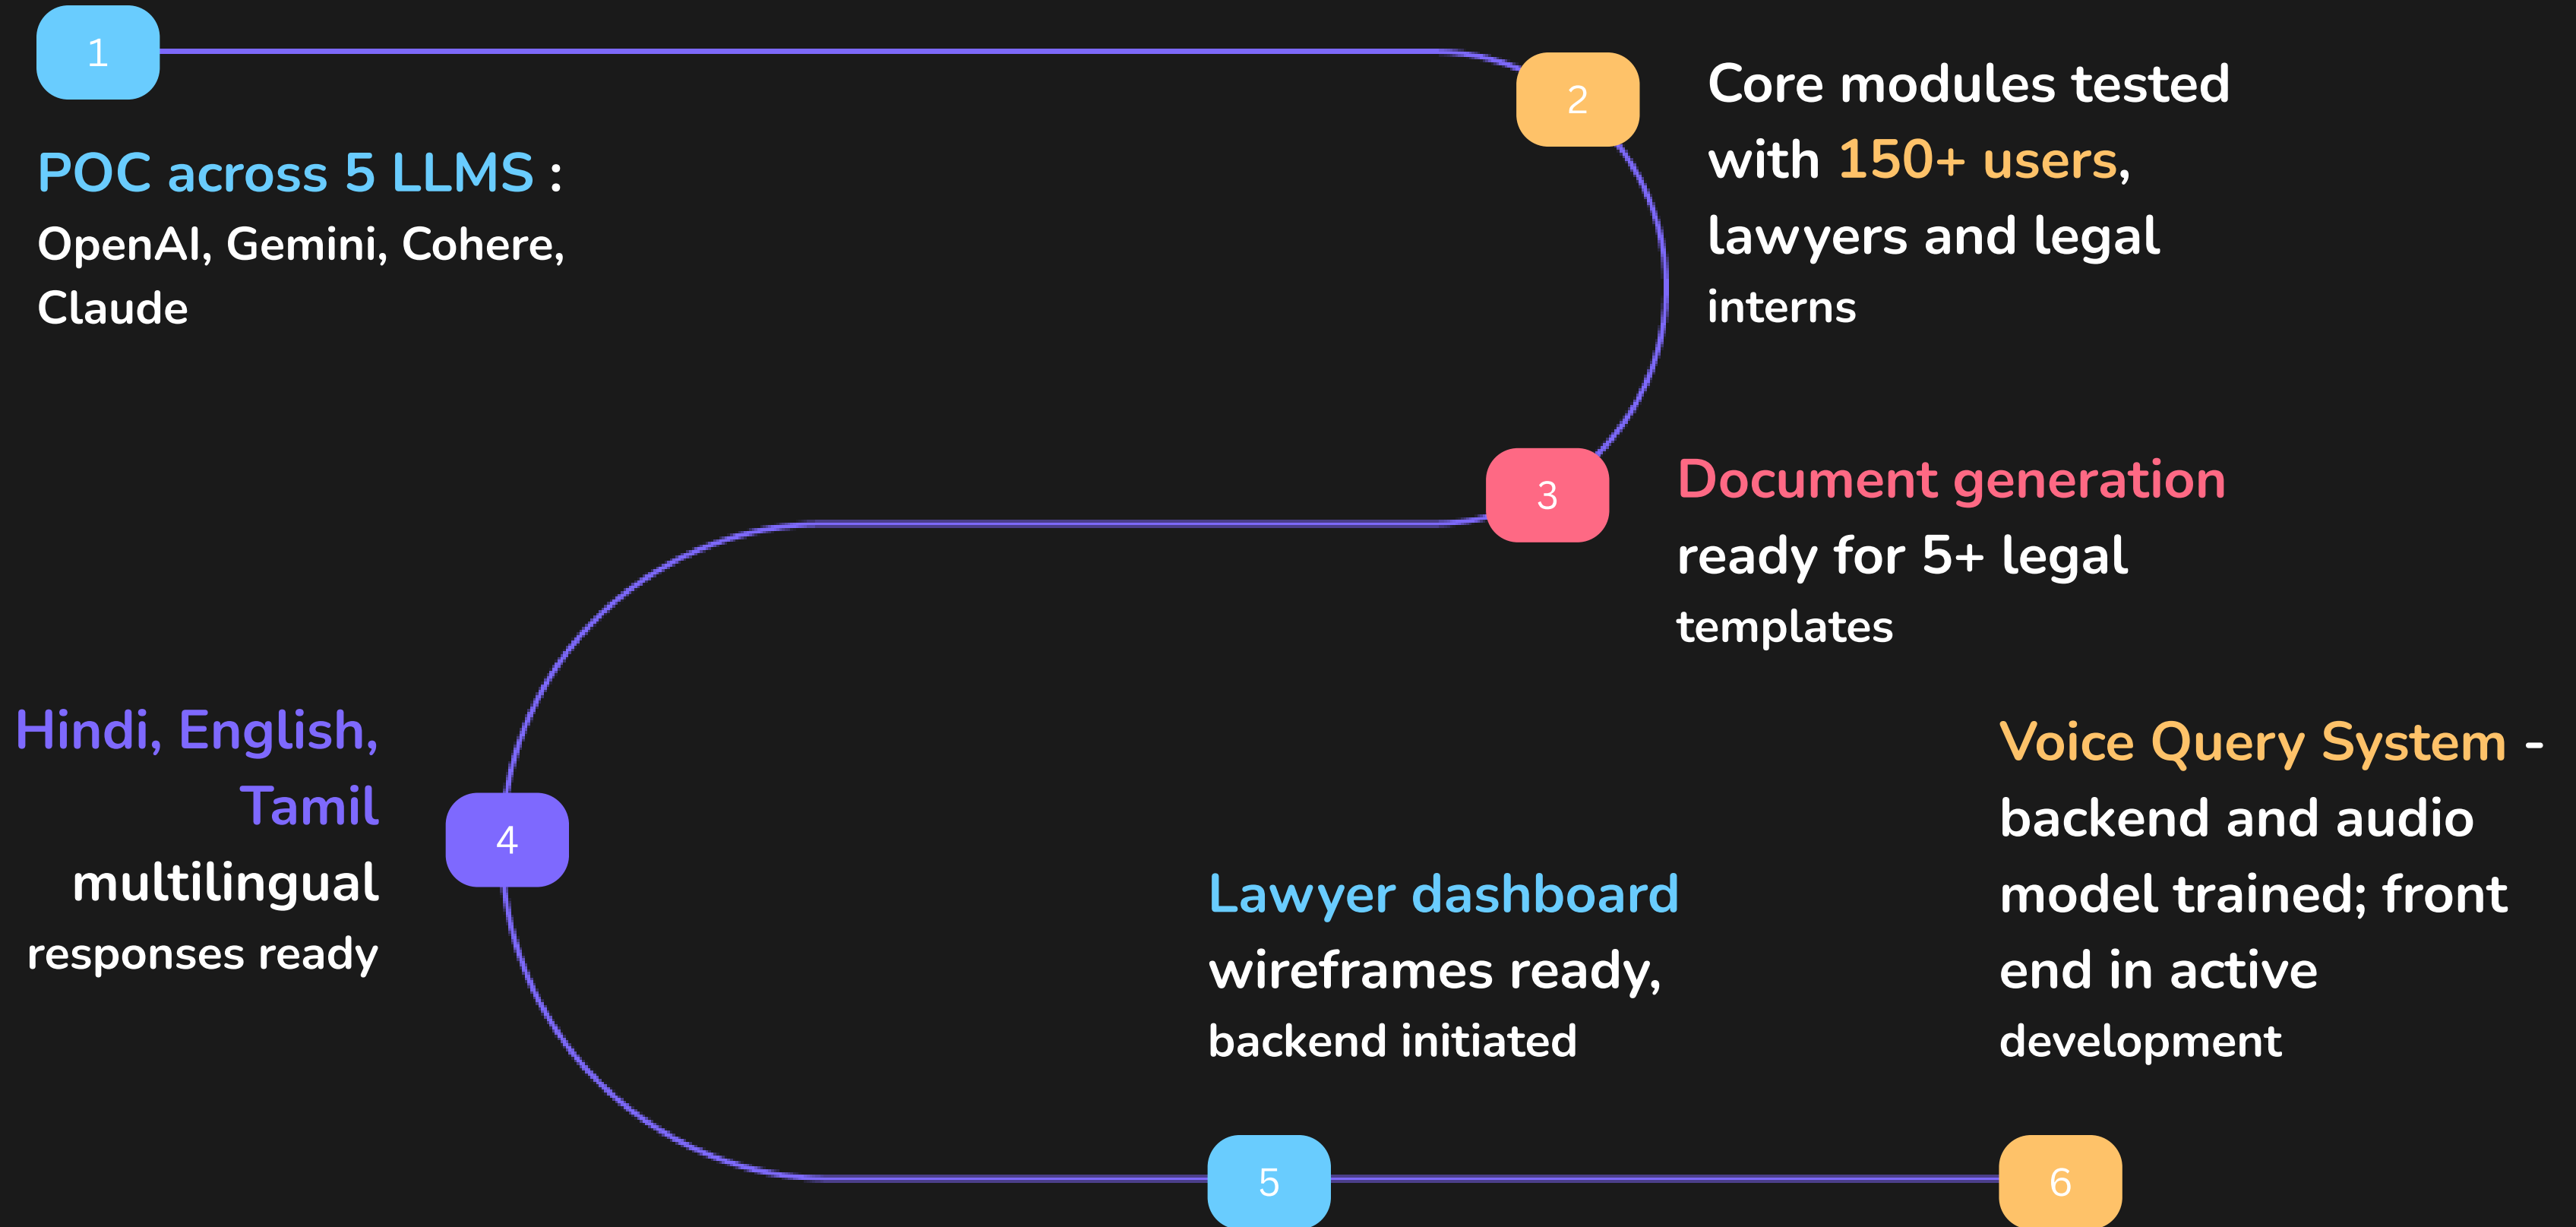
1

POC across 5 LLMS : OpenAI, Gemini, Cohere, Claude

2

Core modules tested with 150+ users, lawyers and legal interns

3

Document generation ready for 5+ legal templates

Hindi, English, Tamil multilingual responses ready

4

Voice Query System - backend and audio model trained; front end in active development

Lawyer dashboard wireframes ready, backend initiated

5

6